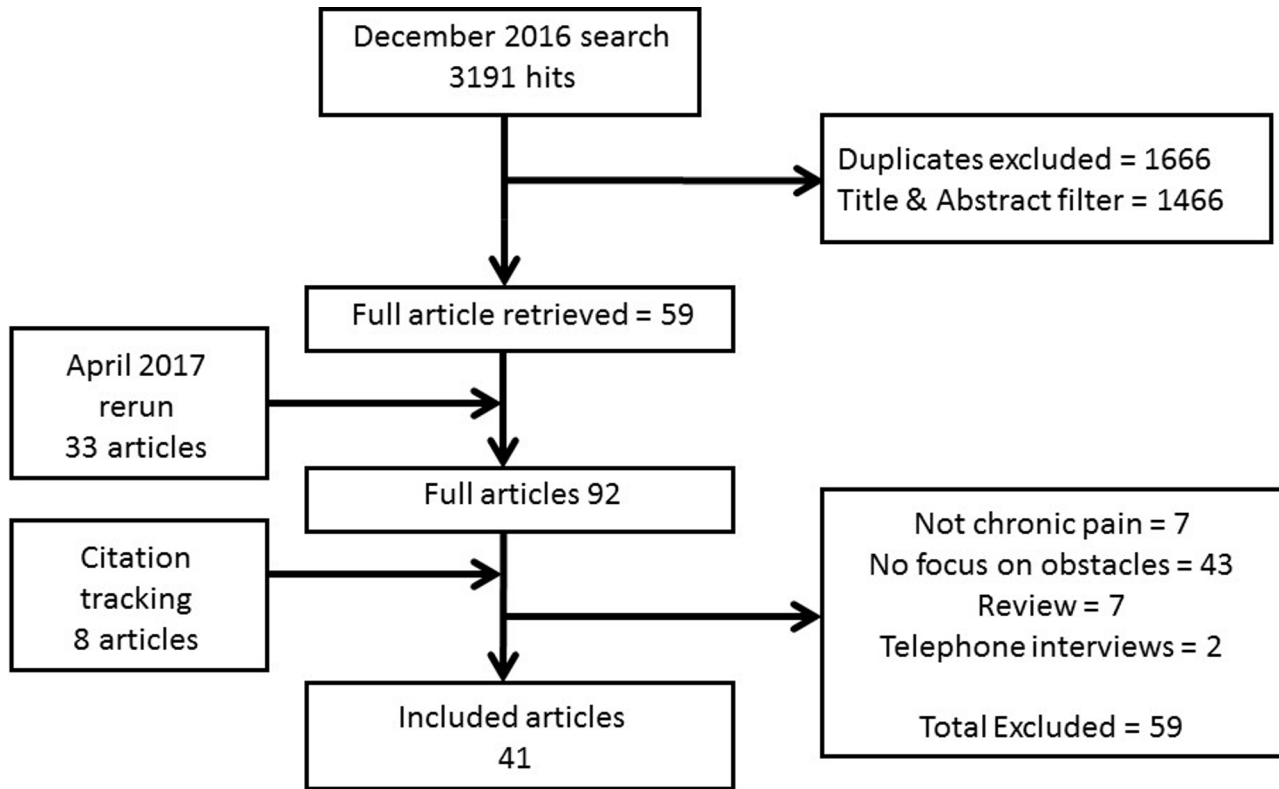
December 2016 search
3191 hits

Duplicates excluded = 1666
Title & Abstract filter = 1466

Full article retrieved = 59

April 2017
rerun
33 articles

Full articles 92

Citation
tracking
8 articles

Not chronic pain = 7
No focus on obstacles = 43
Review = 7
Telephone interviews = 2

Total Excluded = 59

Included articles
41